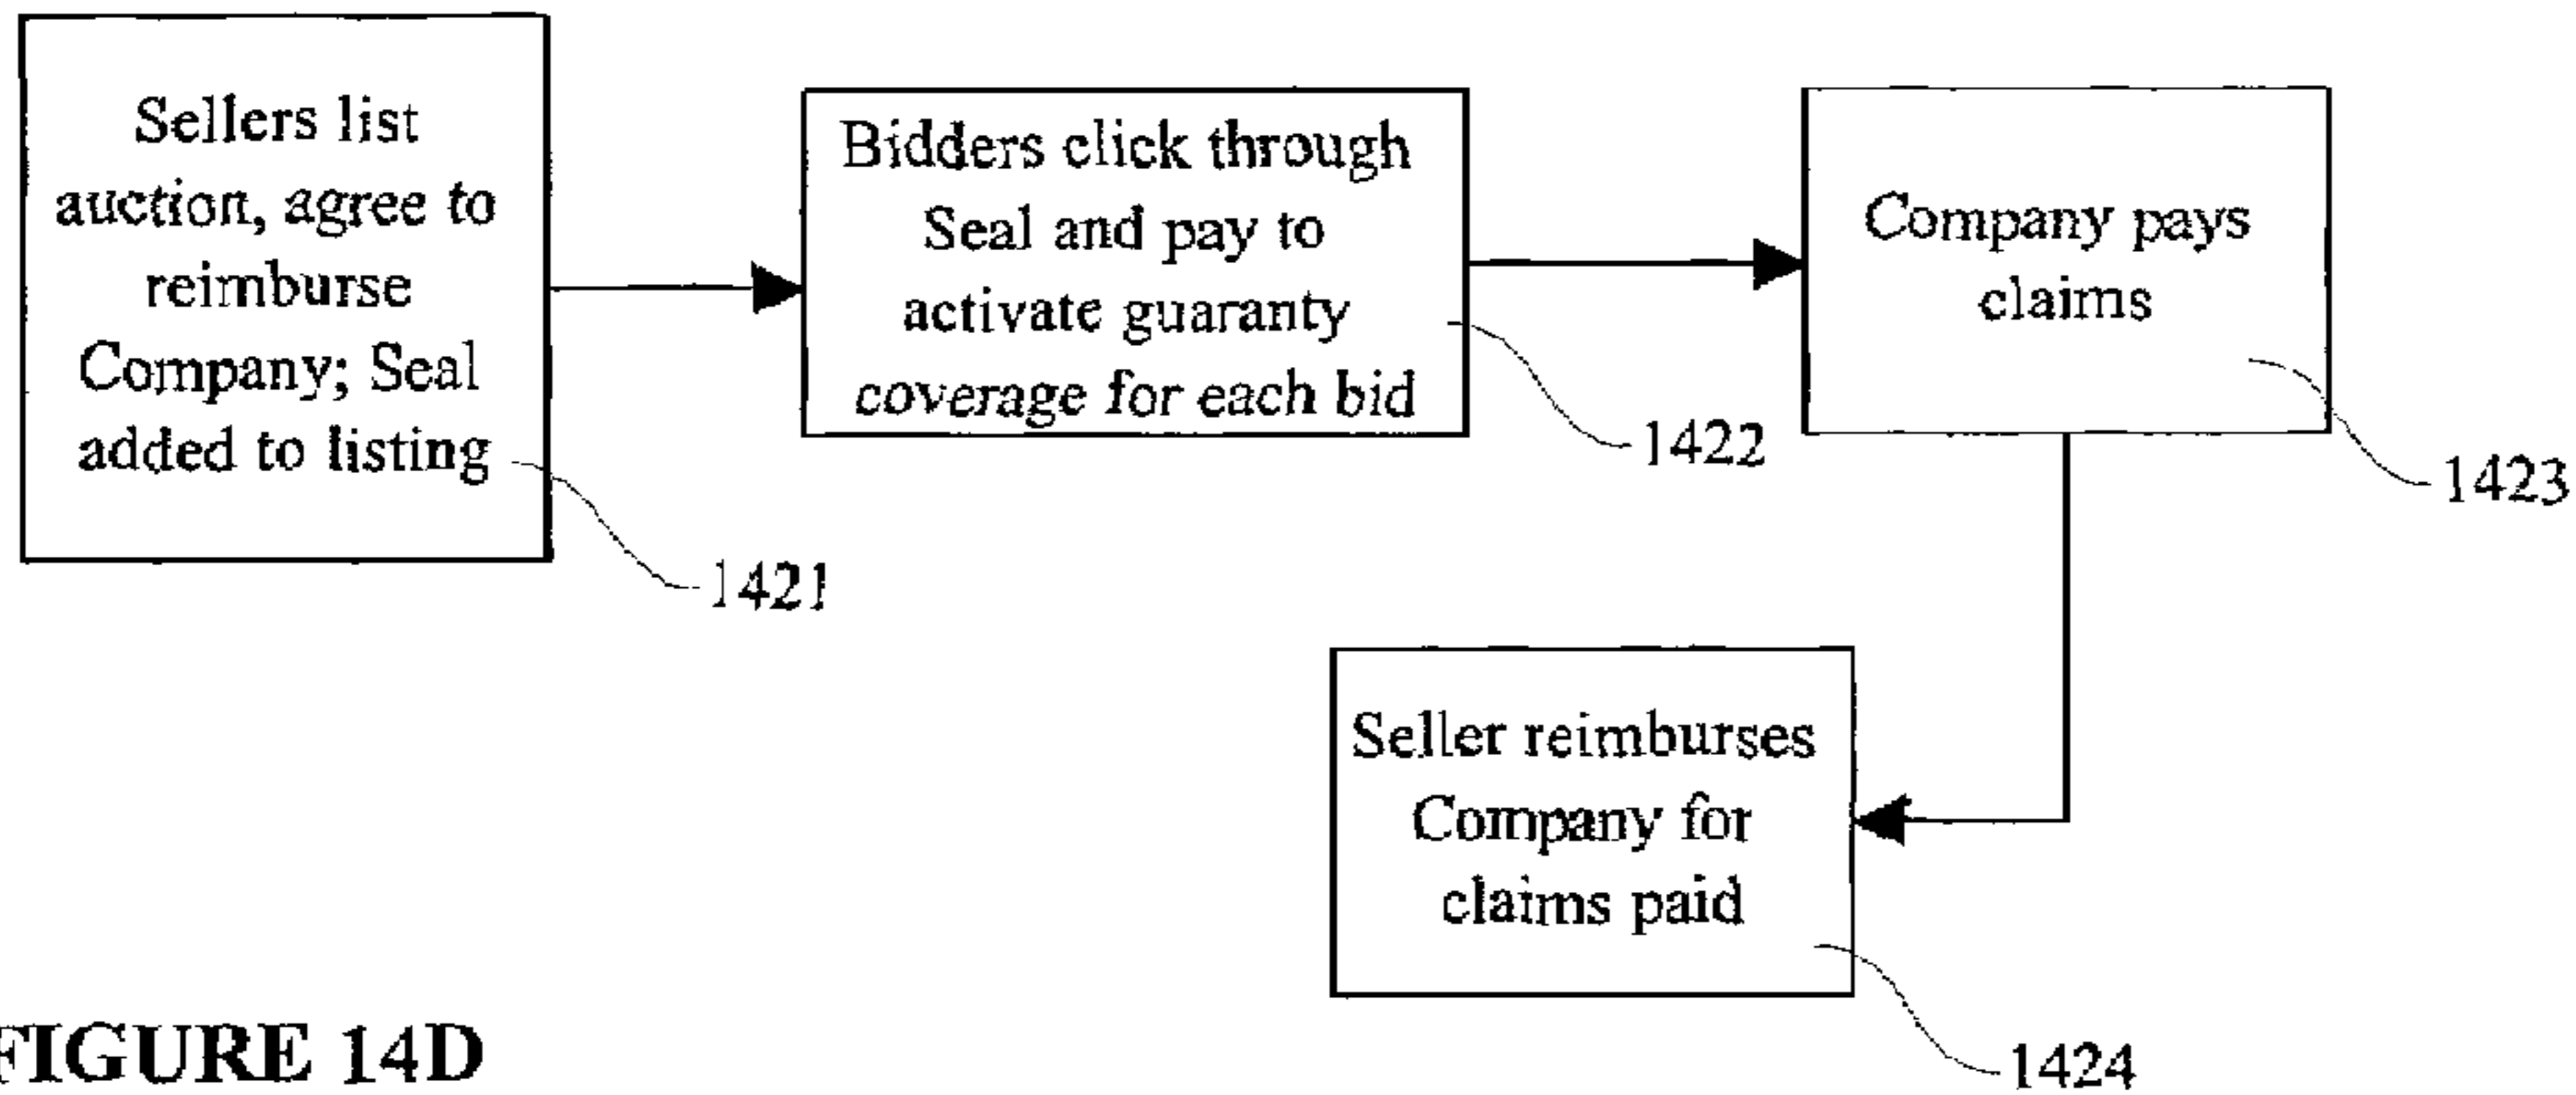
Sellers list auction, agree to reimburse Company; Seal added to listing

1421

Bidders click through Seal and pay to activate guaranty coverage for each bid

1422

Company pays claims

1423

Seller reimburses Company for claims paid

1424

FIGURE 14D